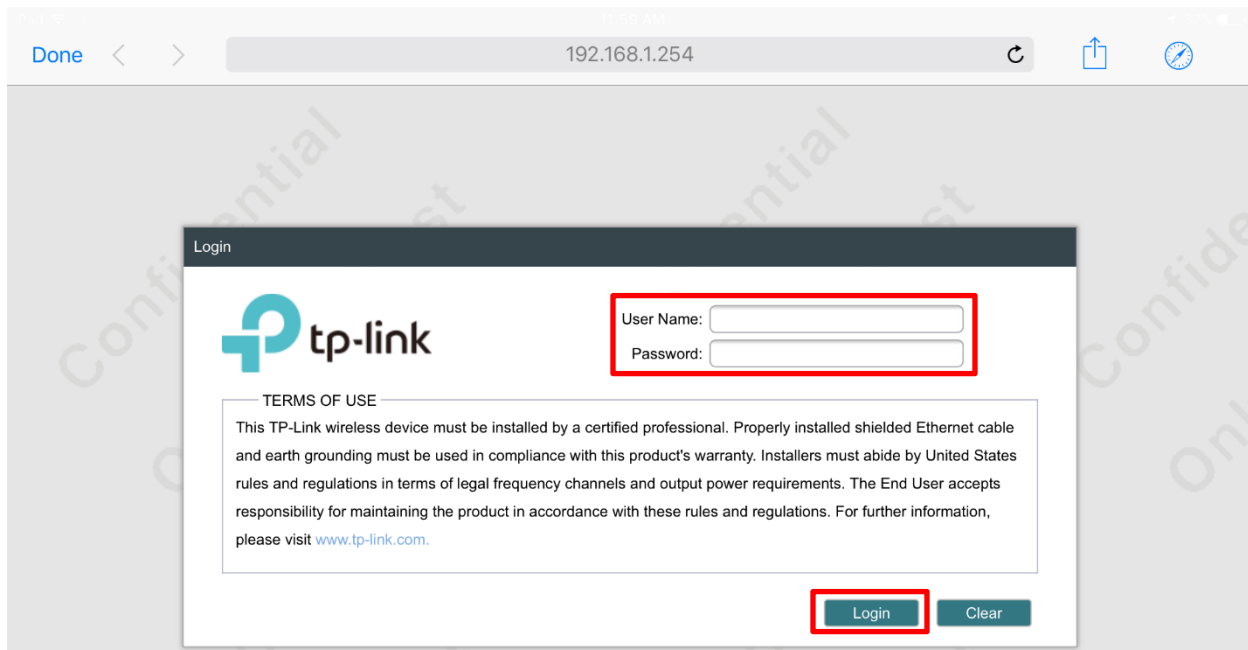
iPad
11:59 AM
Done
192.168.1.254

Confidential
Confidential
Confide
Onl

Login

tp-link

User Name:
Password:

TERMS OF USE
This TP-Link wireless device must be installed by a certified professional. Properly installed shielded Ethernet cable and earth grounding must be used in compliance with this product's warranty. Installers must abide by United States rules and regulations in terms of legal frequency channels and output power requirements. The End User accepts responsibility for maintaining the product in accordance with these rules and regulations. For further information, please visit www.tp-link.com.

Login
Clear